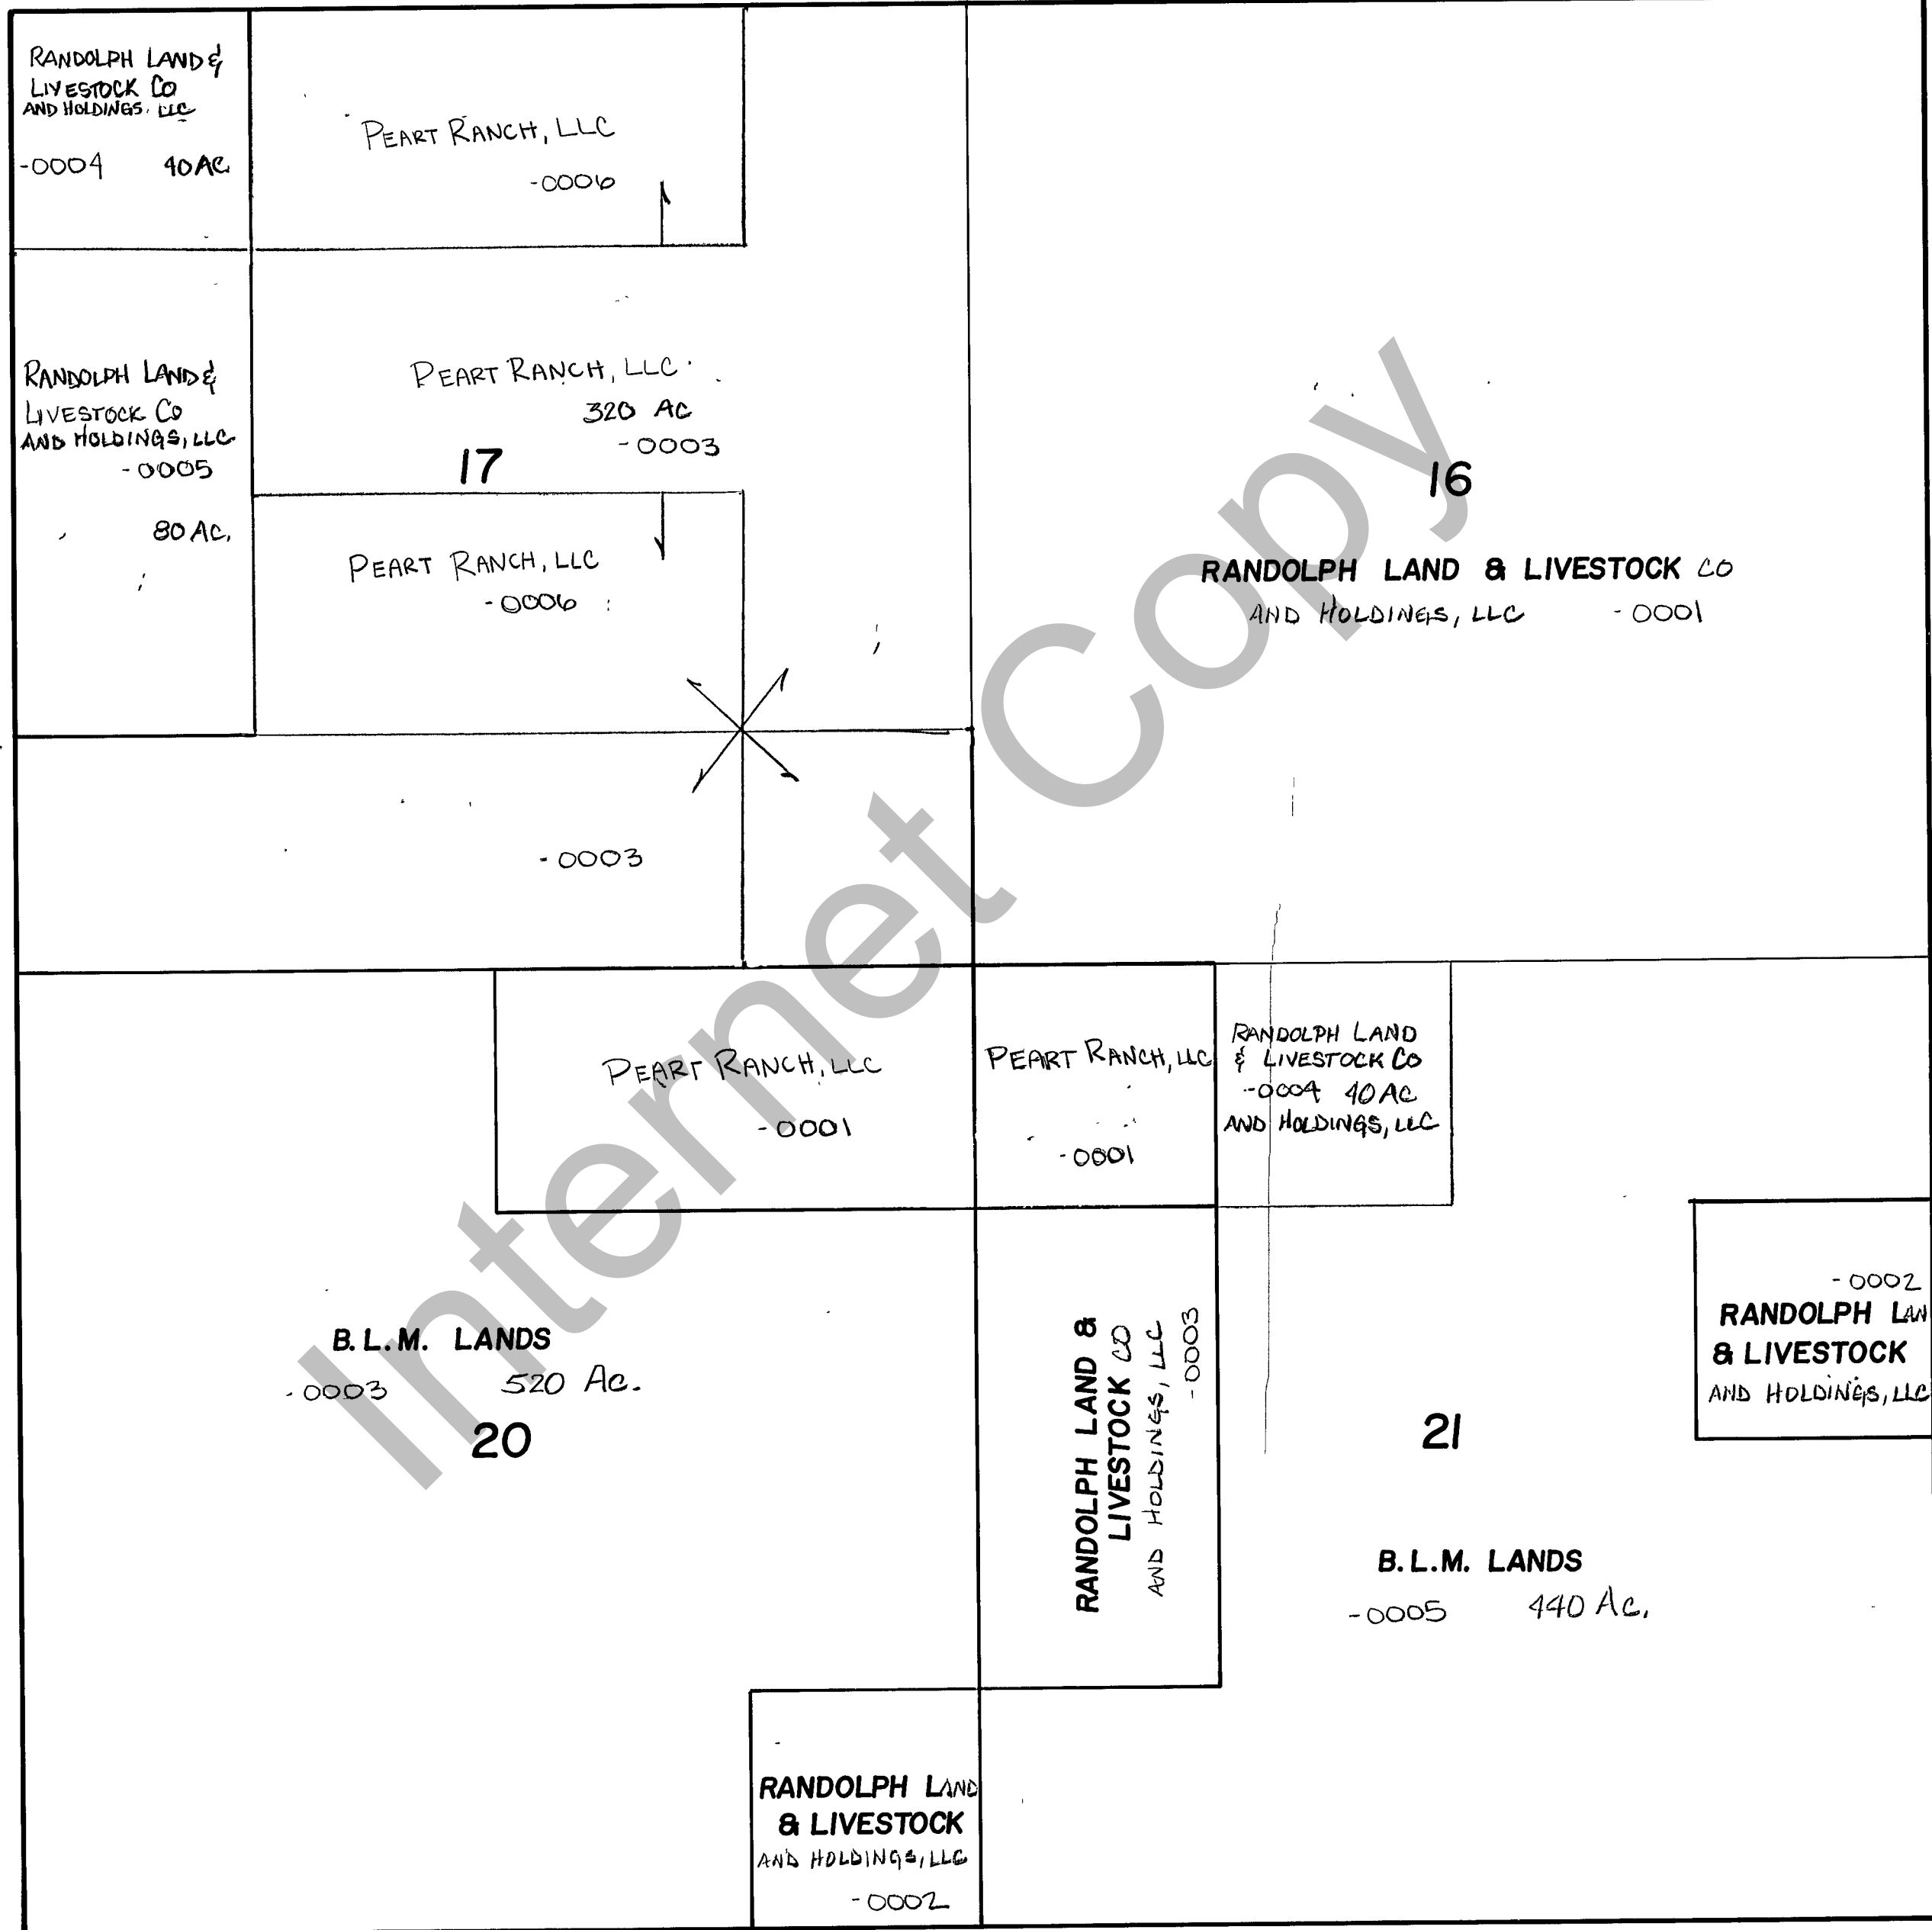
RANDOLPH LAND & LIVESTOCK CO AND HOLDINGS, LLC

-0004 40 AC.

PEART RANCH, LLC

-0006

RANDOLPH LAND & LIVESTOCK CO AND HOLDINGS, LLC

-0005

80 AC.

PEART RANCH, LLC

320 AC

-0003

17

PEART RANCH, LLC

-0006

16

RANDOLPH LAND & LIVESTOCK CO AND HOLDINGS, LLC -0001

-0003

Internet Copy

PEART RANCH, LLC

-0001

PEART RANCH, LLC

-0001

RANDOLPH LAND & LIVESTOCK CO -0004 40 AC AND HOLDINGS, LLC

-0002

RANDOLPH LAN & LIVESTOCK AND HOLDINGS, LLC

B.L.M. LANDS

-0003 520 Ac.

20

RANDOLPH LAND & LIVESTOCK CO AND HOLDINGS, LLC -0003

21

B.L.M. LANDS

-0005 440 Ac.

RANDOLPH LAND & LIVESTOCK AND HOLDINGS, LLC

-0002